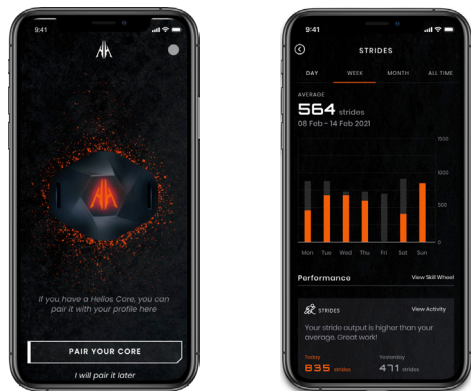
9:41

If you have a Helios Core, you can pair it with your profile here

PAIR YOUR CORE

I will pair it later

9:41

STRIDES

DAY WEEK MONTH ALL TIME

AVERAGE

564 strides

08 Feb - 14 Feb 2021

1500

1000

500

Mon Tue Wed Thu Fri Sat Sun

Performance

View Skill Wheel

STRIDES

View Activity

Your stride output is higher than your average. Great work!

Today

835 strides

Yesterday

471 strides